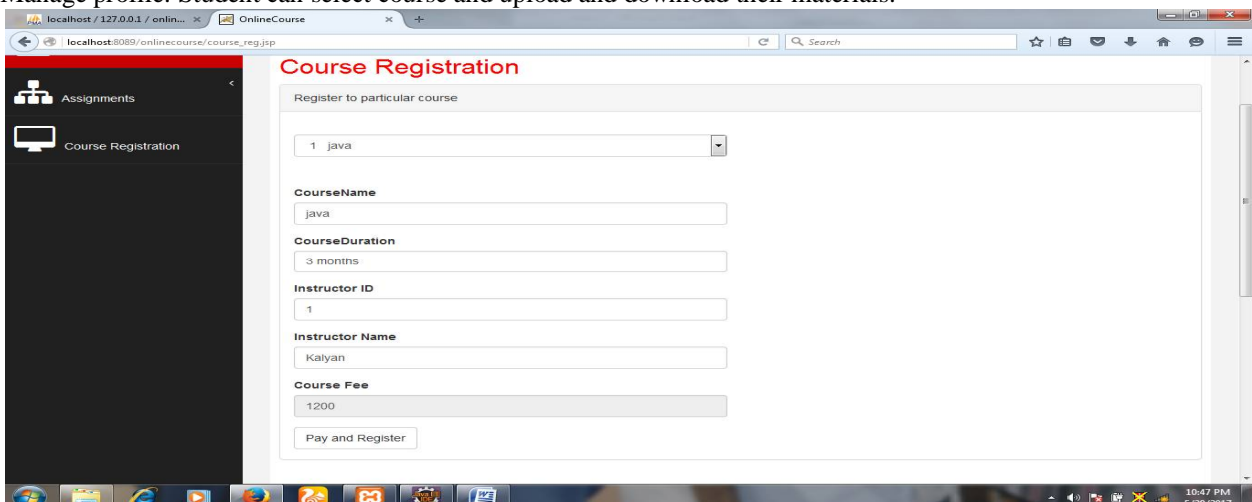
Manage profile. Student can select course and upload and download their materials.

localhost / 127.0.0.1 / onlin... ×
OnlineCourse ×

localhost:8089/onlinecourse/course_reg.jsp

Search

Assignments

Course Registration

Course Registration

Register to particular course

1 java

CourseName

java

CourseDuration

3 months

Instructor ID

1

Instructor Name

Kalyan

Course Fee

1200

Pay and Register

10:47 PM